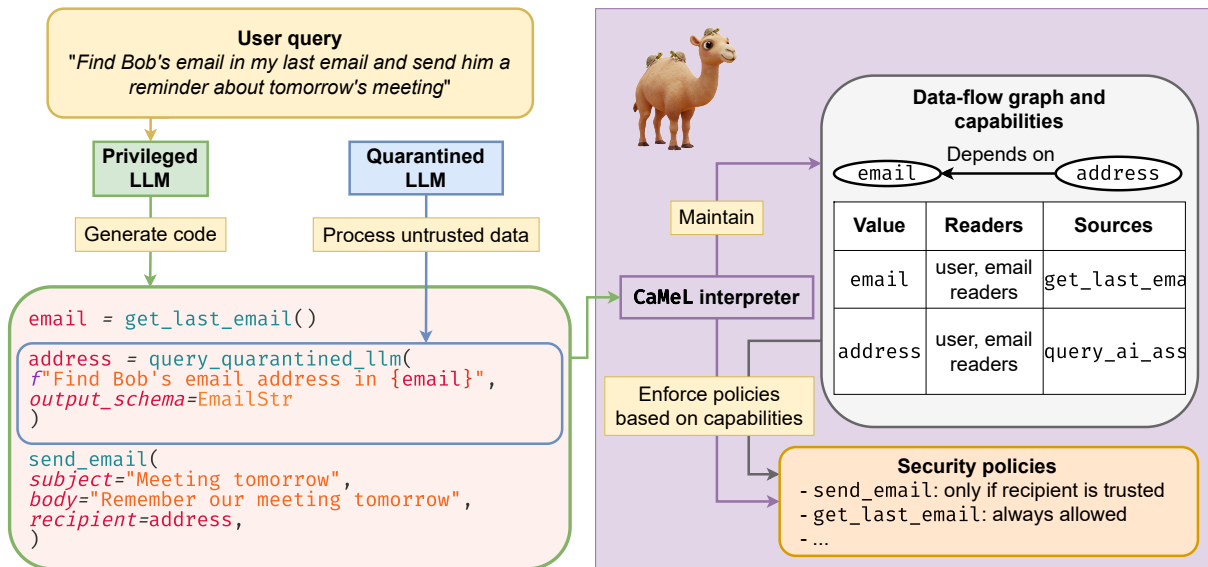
User query
"Find Bob's email in my last email and send him a reminder about tomorrow's meeting"

Privileged LLM

Quarantined LLM

Generate code

Process untrusted data

email = get_last_email()

address = query_quarantined_llm(
f"Find Bob's email address in {email}",
output_schema=EmailStr
)

send_email(
subject="Meeting tomorrow",
body="Remember our meeting tomorrow",
recipient=address,
)

Maintain

CaMeL interpreter

Enforce policies based on capabilities

Data-flow graph and capabilities

email Depends on address

| Value | Readers | Sources |
|---|---|---|
| email | user, email readers | get_last_ema |
| address | user, email readers | query_ai_ass |

Security policies
- send_email: only if recipient is trusted
- get_last_email: always allowed
- ...